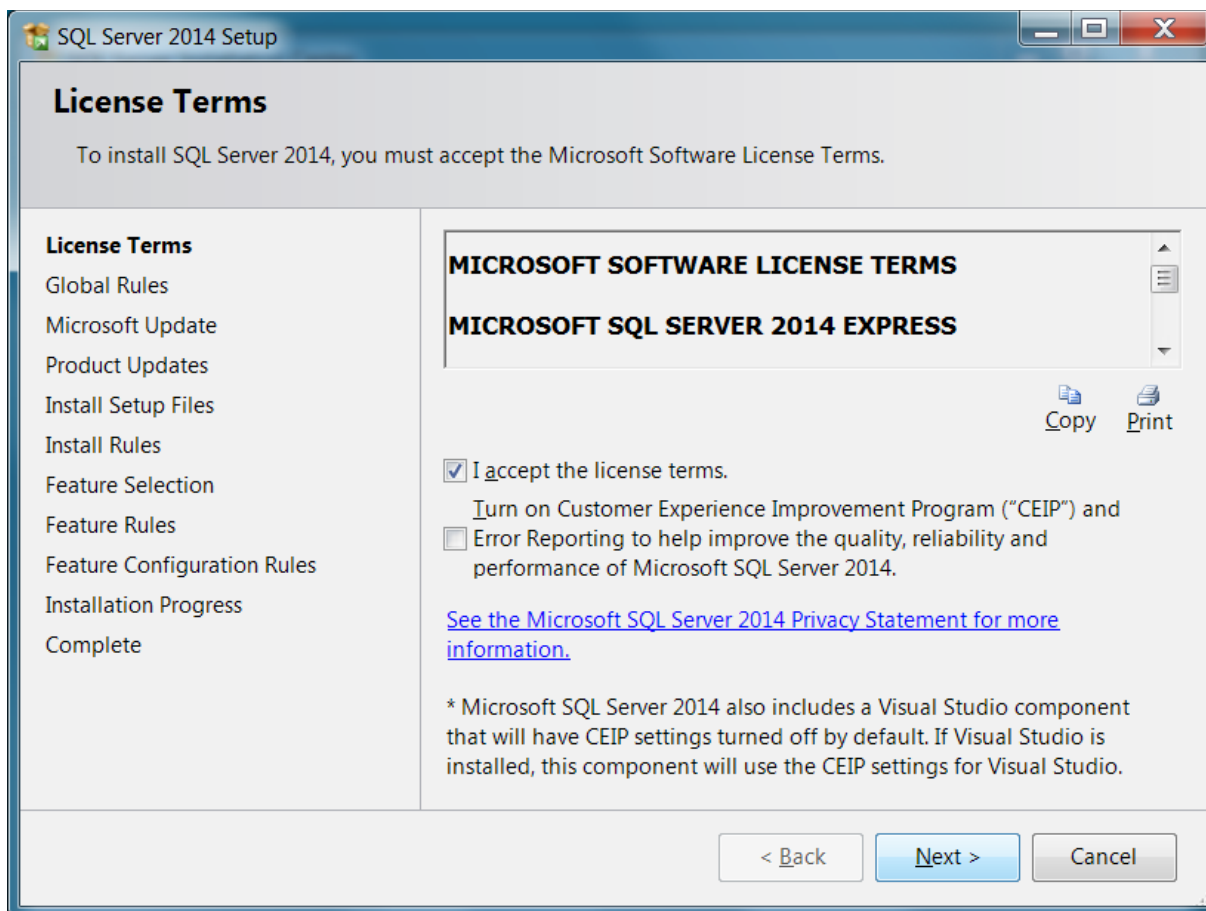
SQL Server 2014 Setup

License Terms

To install SQL Server 2014, you must accept the Microsoft Software License Terms.

License Terms
Global Rules
Microsoft Update
Product Updates
Install Setup Files
Install Rules
Feature Selection
Feature Rules
Feature Configuration Rules
Installation Progress
Complete

MICROSOFT SOFTWARE LICENSE TERMS

MICROSOFT SQL SERVER 2014 EXPRESS

Copy Print

I accept the license terms.

Turn on Customer Experience Improvement Program ("CEIP") and Error Reporting to help improve the quality, reliability and performance of Microsoft SQL Server 2014.

See the Microsoft SQL Server 2014 Privacy Statement for more information.

* Microsoft SQL Server 2014 also includes a Visual Studio component that will have CEIP settings turned off by default. If Visual Studio is installed, this component will use the CEIP settings for Visual Studio.

< Back Next > Cancel